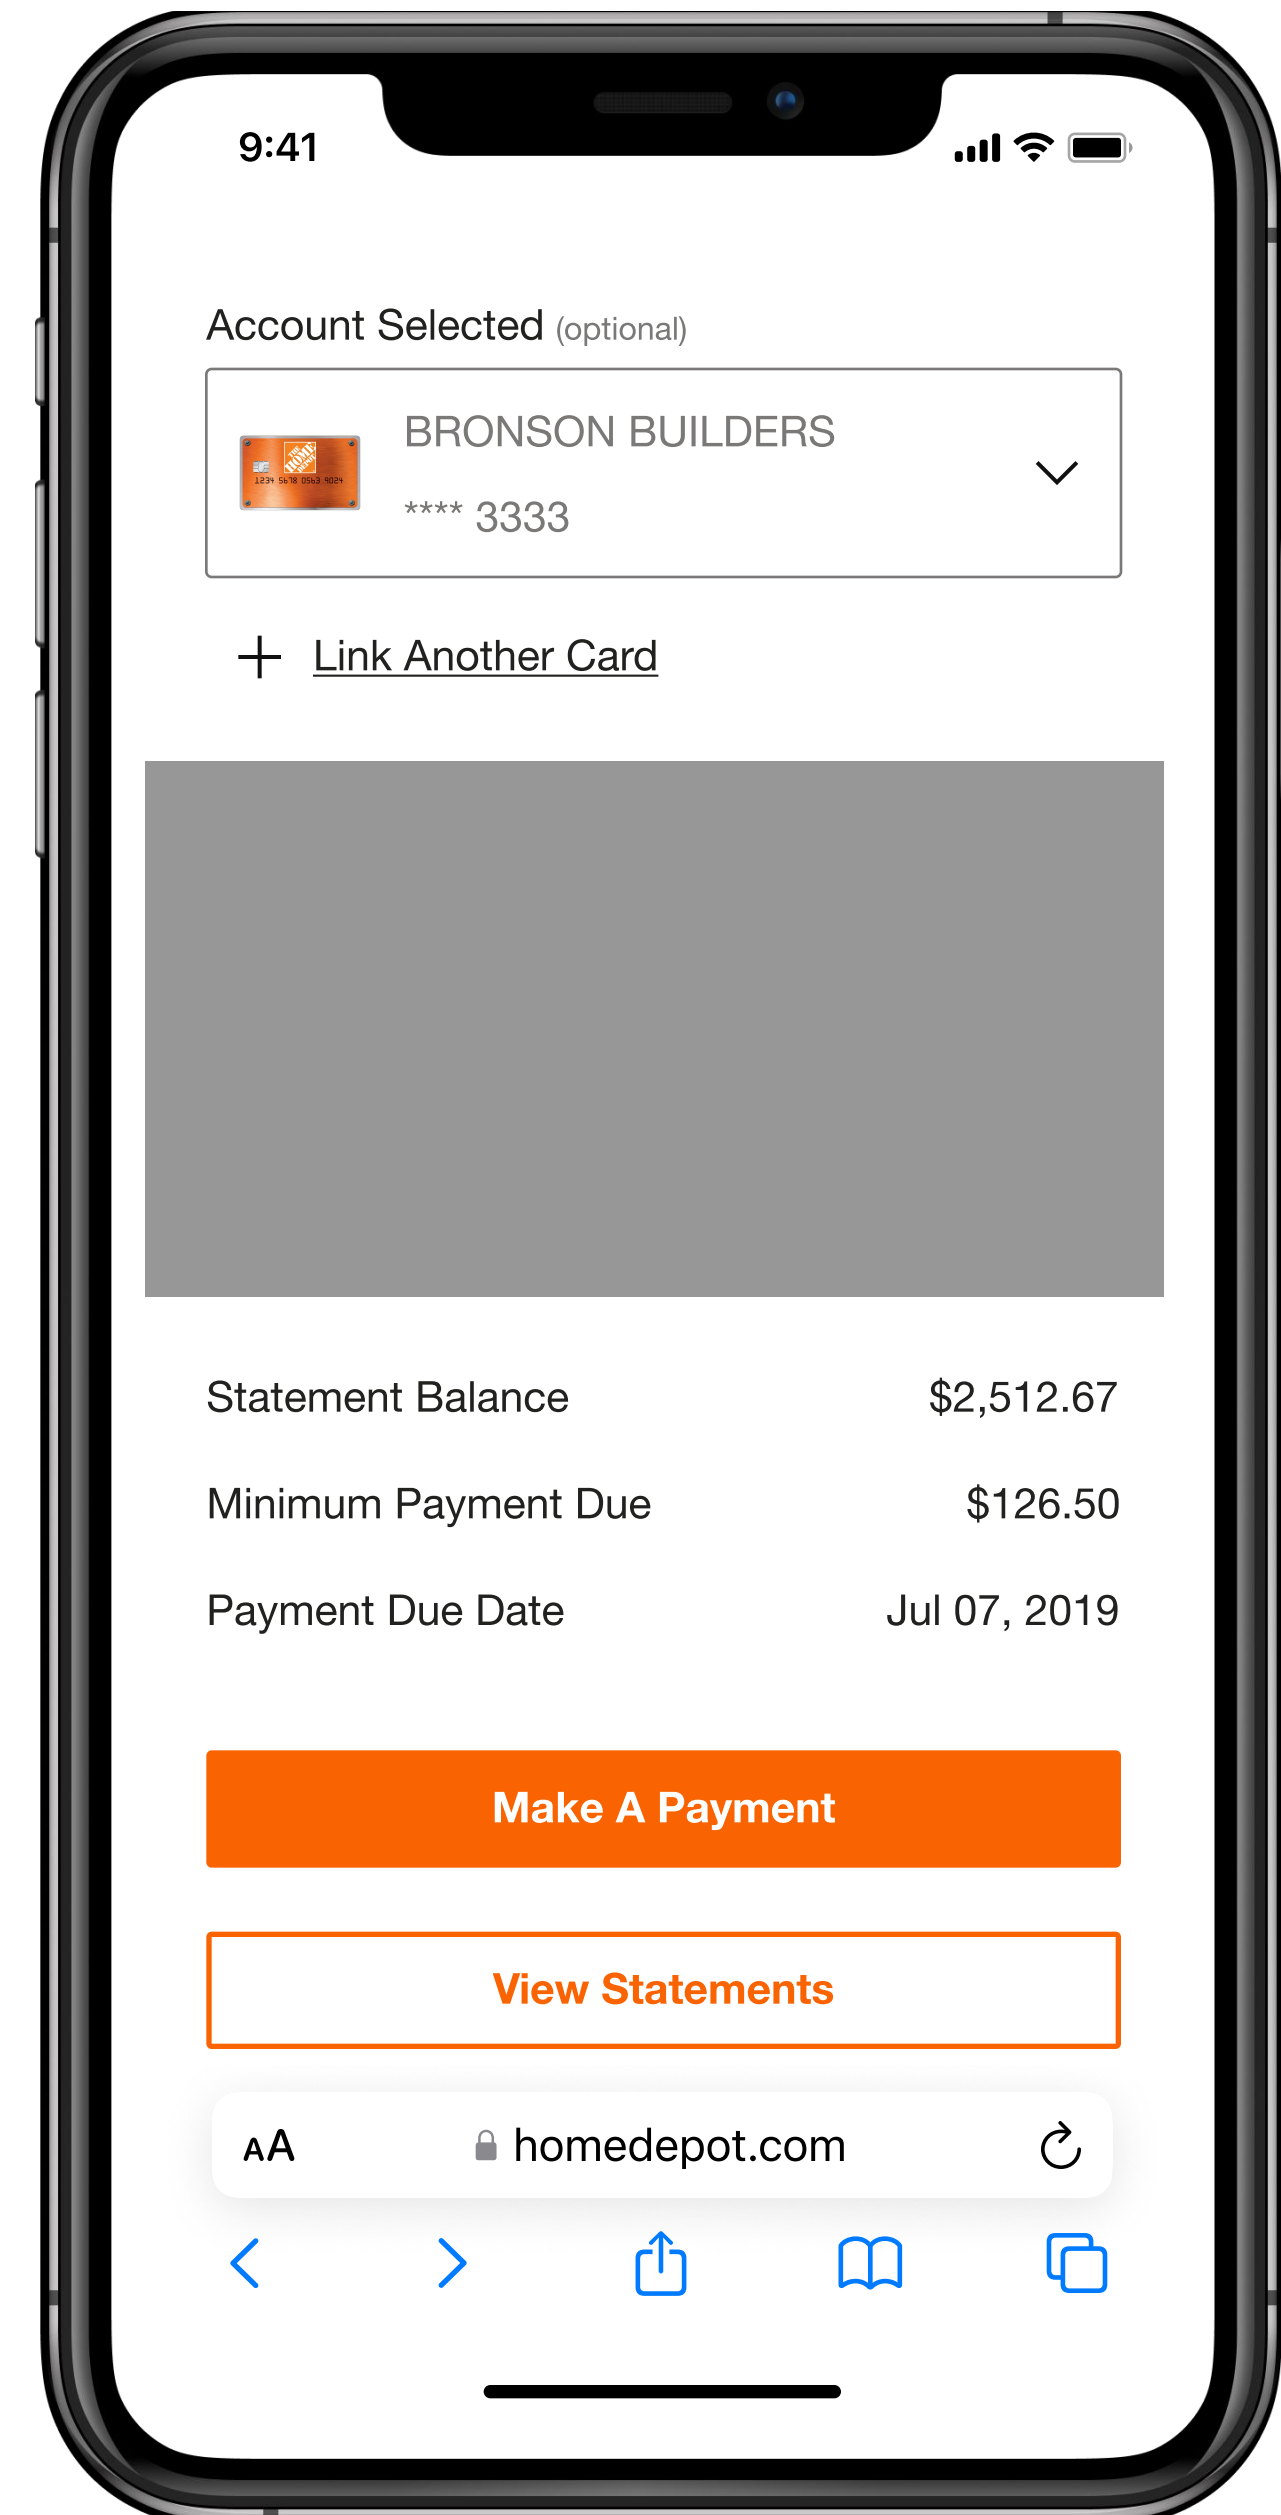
9:41

Account Selected (optional)

1234 5678 0563 9024

BRONSON BUILDERS

**** 3333

+ Link Another Card

Statement Balance $2,512.67

Minimum Payment Due $126.50

Payment Due Date Jul 07, 2019

Make A Payment

View Statements

AA homedepot.com